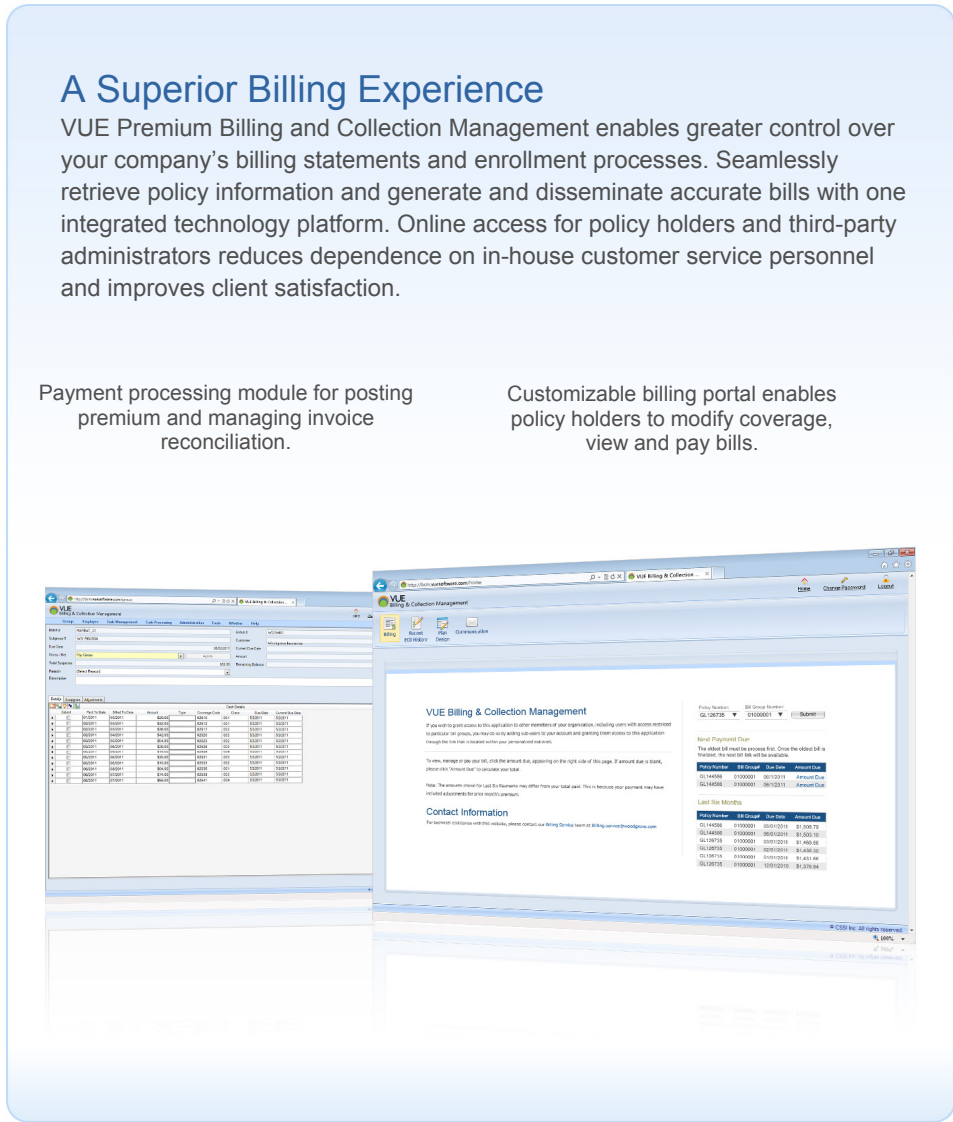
A Superior Billing Experience

VUE Premium Billing and Collection Management enables greater control over your company's billing statements and enrollment processes. Seamlessly retrieve policy information and generate and disseminate accurate bills with one integrated technology platform. Online access for policy holders and third-party administrators reduces dependence on in-house customer service personnel and improves client satisfaction.

Payment processing module for posting premium and managing invoice reconciliation.

Customizable billing portal enables policy holders to modify coverage, view and pay bills.

VUE Billing & Collection Management

Home Change Password Logout

Billing Recent Bill History Plan Design Communication

VUE Billing & Collection Management

Contact Information

Policy Number Bill Group Number
GL126735 01000001 Submit

Next Payment Due

Last Six Months

© CSSI Inc. All rights reserved.